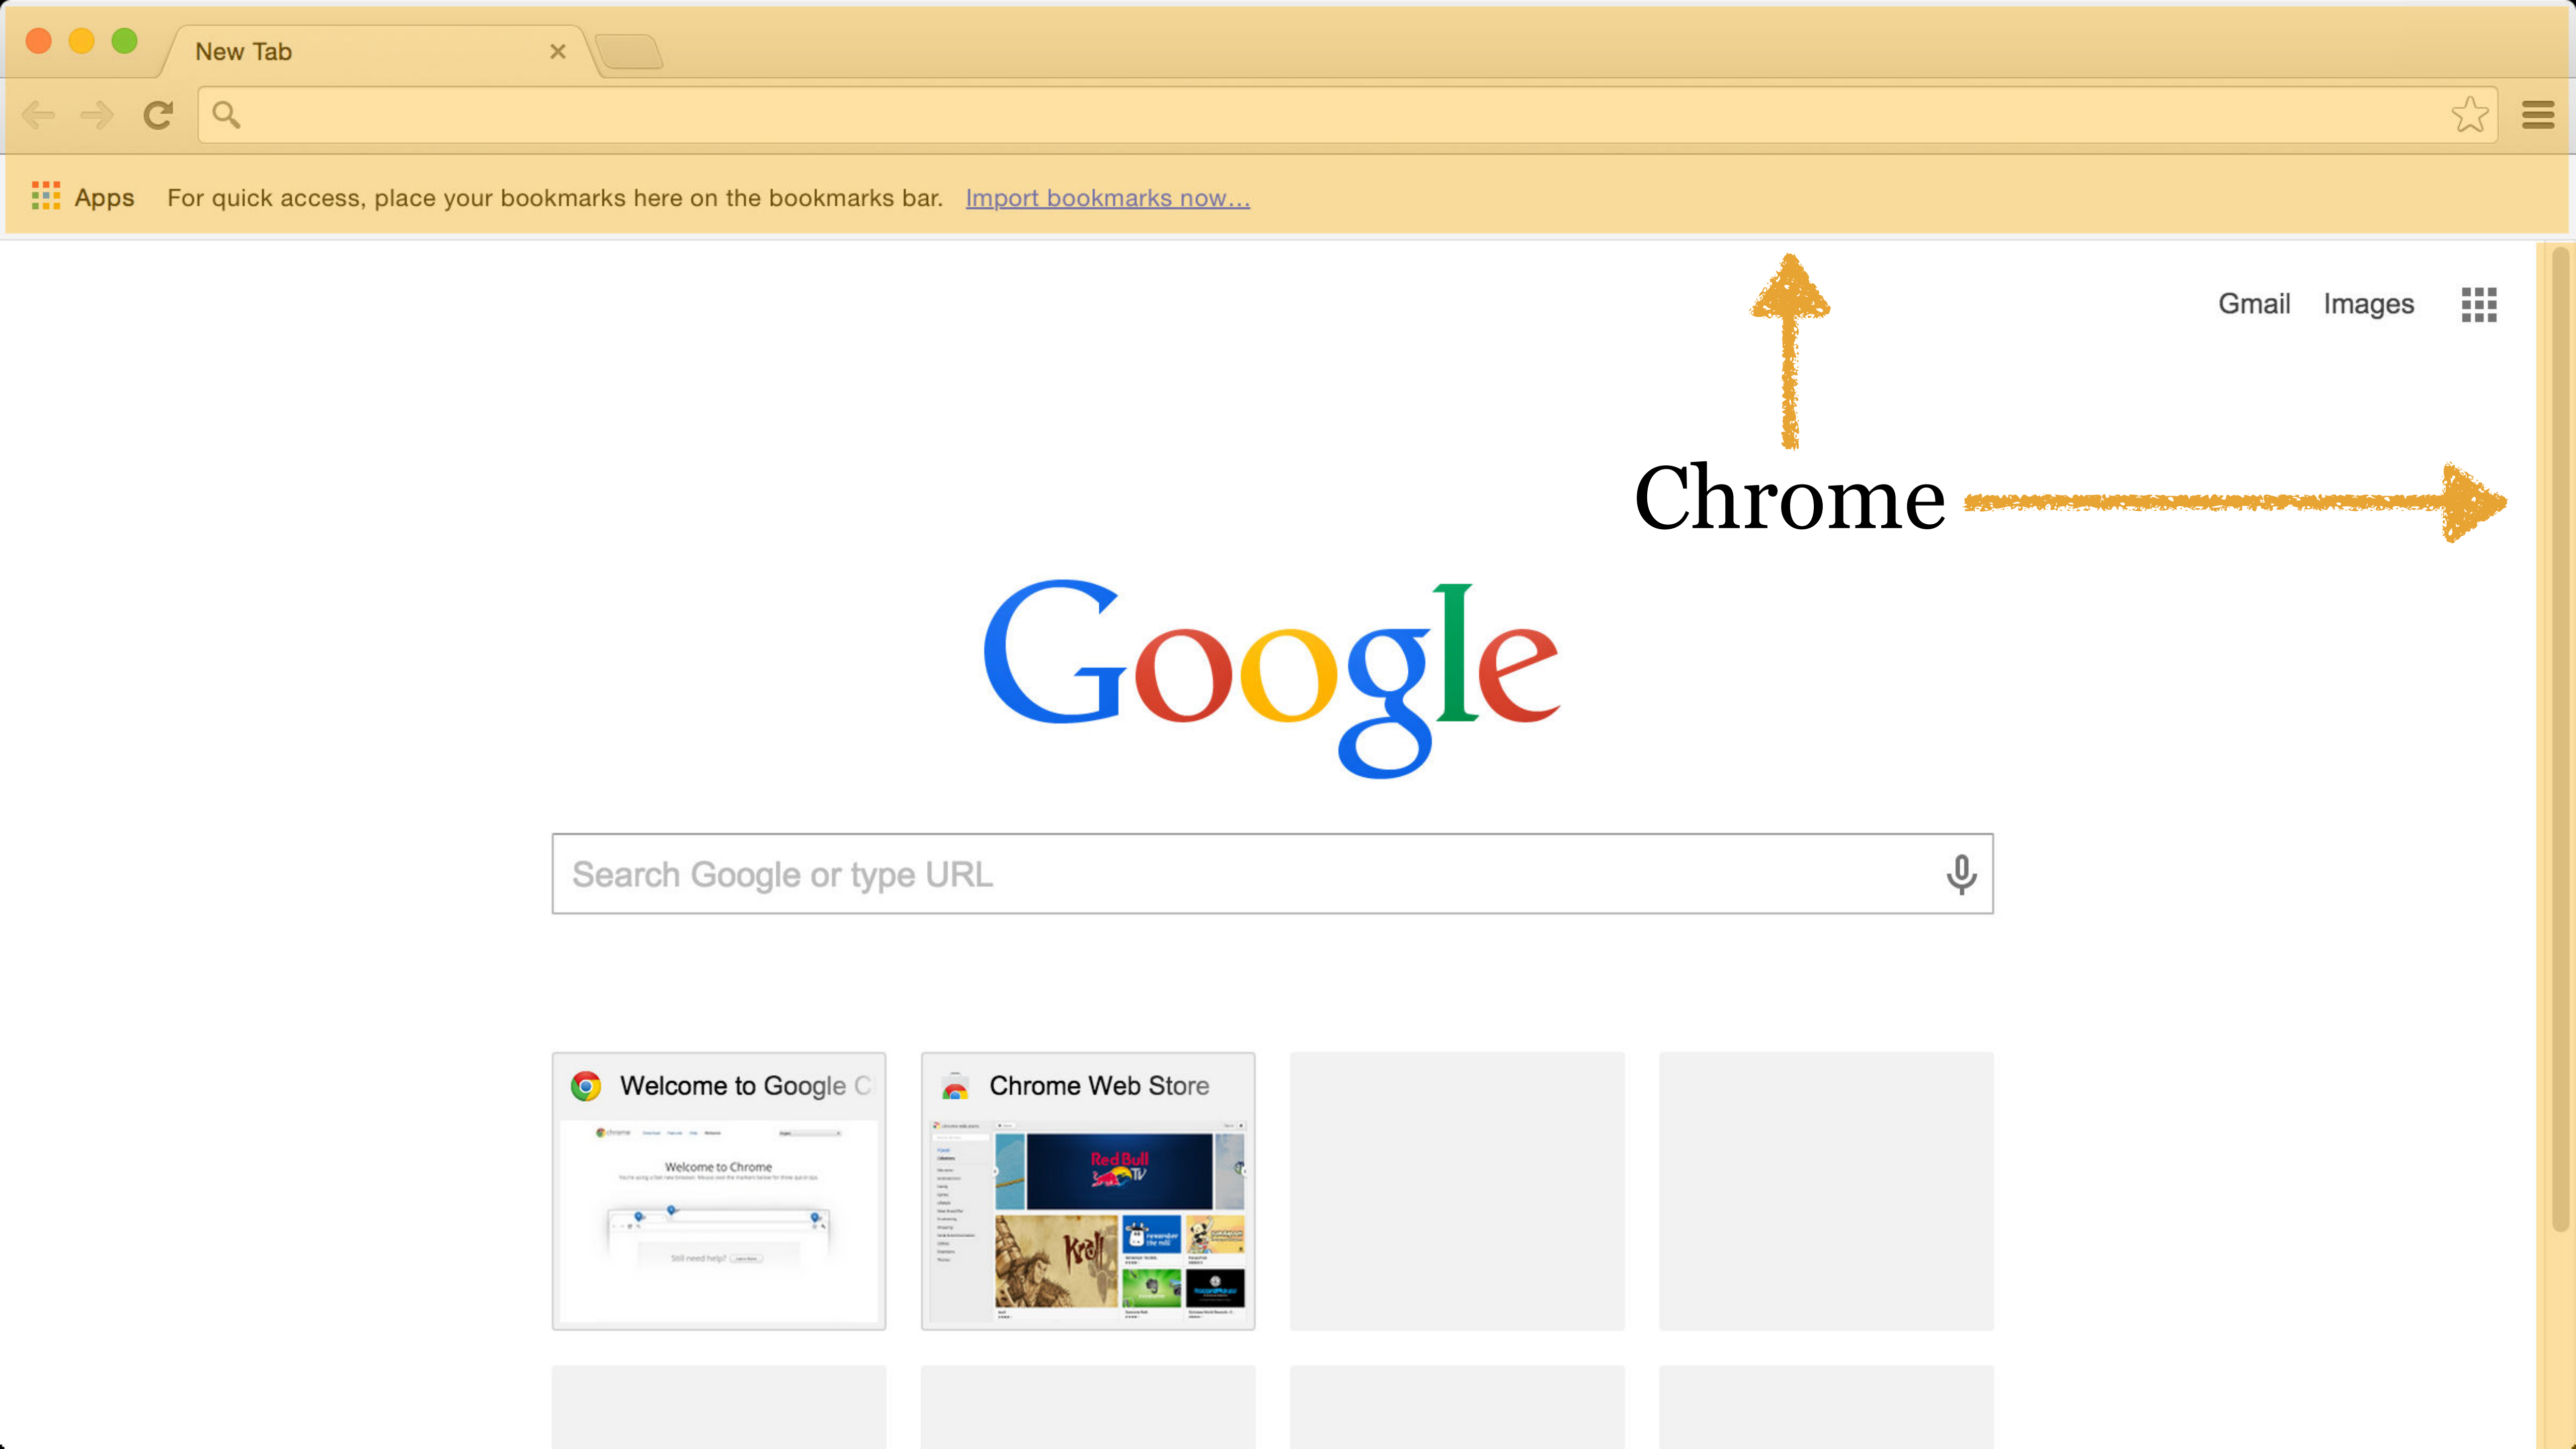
New Tab

Apps For quick access, place your bookmarks here on the bookmarks bar. Import bookmarks now...

Gmail Images

Chrome

Google

Search Google or type URL

Welcome to Google C

Welcome to Chrome

Still need help?

Chrome Web Store

Red Bull TV

Kroll